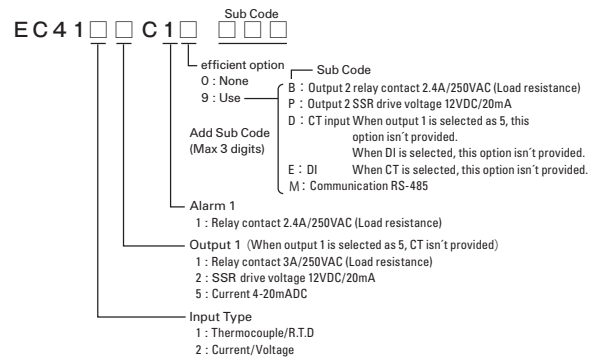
EC41□□C1□ □□□
Sub Code

efficient option
0 : None
9 : Use

Add Sub Code
(Max 3 digits)

Sub Code
B : Output 2 relay contact 2.4A/250VAC (Load resistance)
P : Output 2 SSR drive voltage 12VDC/20mA
D : CT input When output 1 is selected as 5, this option isn´t provided. When DI is selected, this option isn´t provided.
E : DI When CT is selected, this option isn´t provided.
M : Communication RS-485

Alarm 1
1 : Relay contact 2.4A/250VAC (Load resistance)

Output 1 (When output 1 is selected as 5, CT isn´t provided)
1 : Relay contact 3A/250VAC (Load resistance)
2 : SSR drive voltage 12VDC/20mA
5 : Current 4-20mADC

Input Type
1 : Thermocouple/R.T.D
2 : Current/Voltage